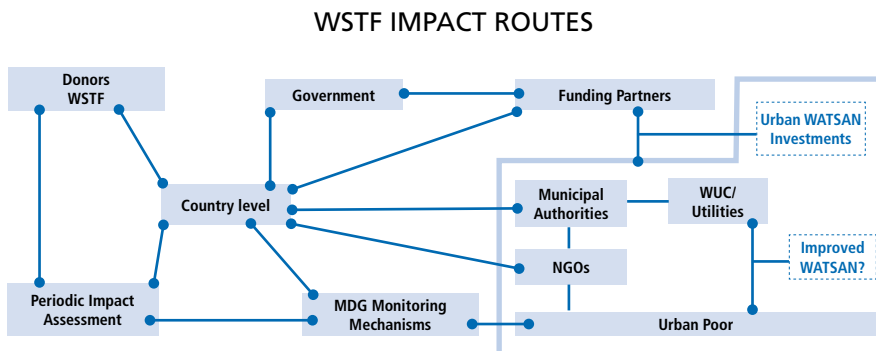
WSTF IMPACT ROUTES

Donors WSTF

Government

Funding Partners

Urban WATSAN Investments

Country level

Municipal Authorities

WUC/ Utilities

Improved WATSAN?

NGOs

Periodic Impact Assessment

MDG Monitoring Mechanisms

Urban Poor